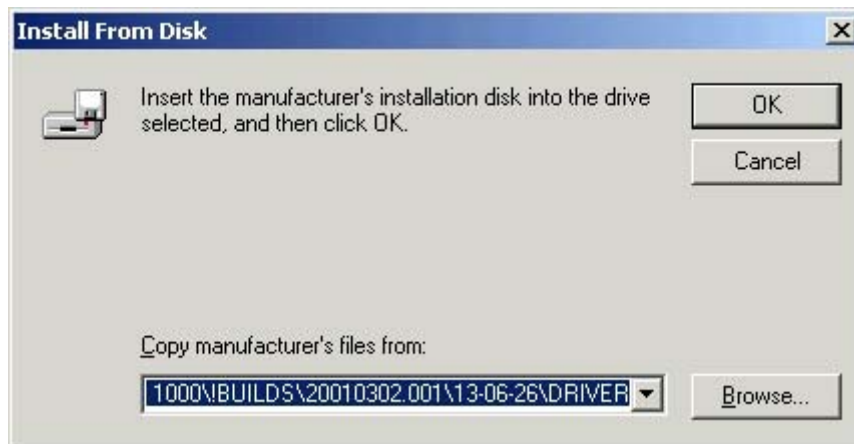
Install From Disk

×

Insert the manufacturer's installation disk into the drive selected, and then click OK.

OK

Cancel

Copy manufacturer's files from:

1000\IBUILDS\20010302.001\13-06-26\DRIVER

Browse...